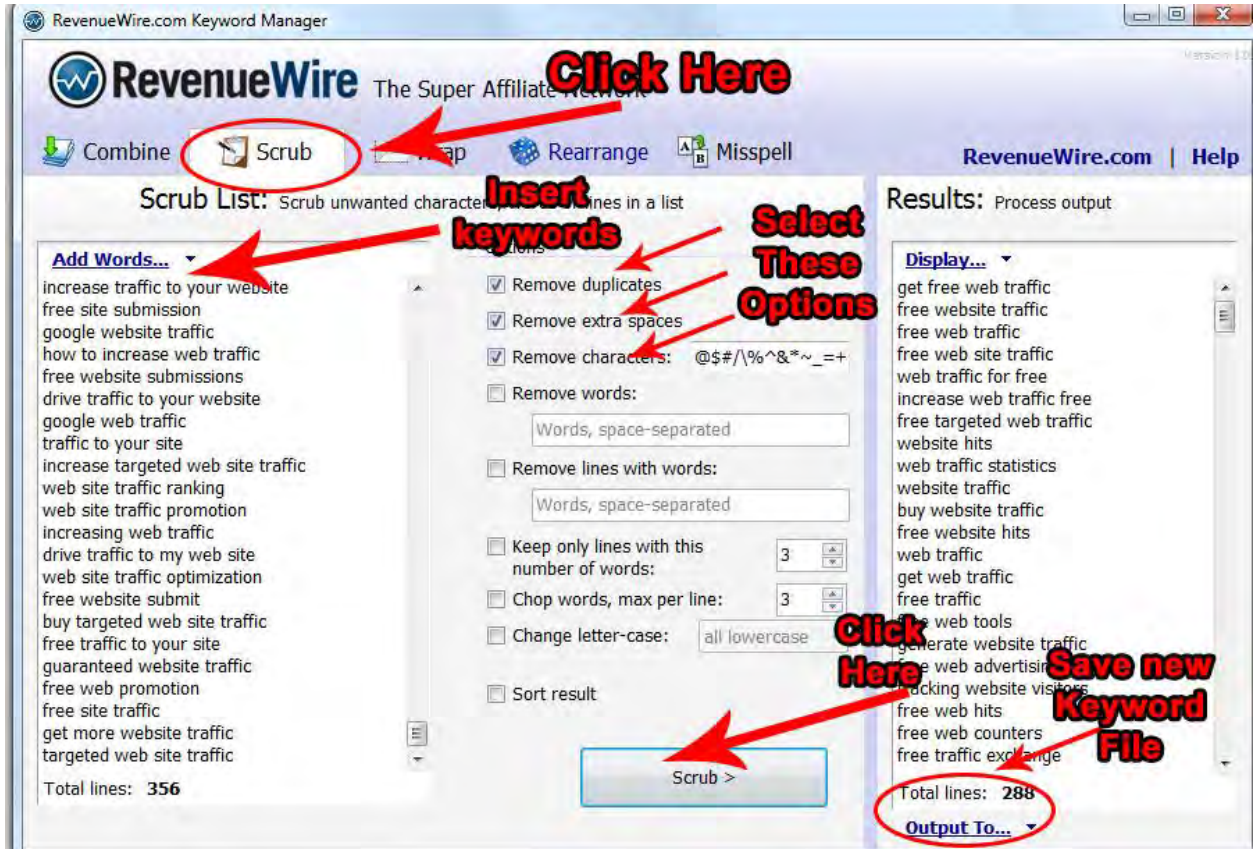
RevenueWire.com Keyword Manager

Version 1.1

RevenueWire The Super Affiliate Network

Click Here

Combine Scrub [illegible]rap Rearrange Misspell RevenueWire.com | Help

Scrub List: Scrub unwanted characters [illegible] lines in a list

Insert keywords

Add Words...

increase traffic to your website
free site submission
google website traffic
how to increase web traffic
free website submissions
drive traffic to your website
google web traffic
traffic to your site
increase targeted web site traffic
web site traffic ranking
web site traffic promotion
increasing web traffic
drive traffic to my web site
web site traffic optimization
free website submit
buy targeted web site traffic
free traffic to your site
guaranteed website traffic
free web promotion
free site traffic
get more website traffic
targeted web site traffic

Total lines: 356

Options

Select These Options

Remove duplicates
Remove extra spaces
Remove characters: @$#/\%^&*~_=+
Remove words:
Words, space-separated
Remove lines with words:
Words, space-separated
Keep only lines with this number of words: 3
Chop words, max per line: 3
Change letter-case: all lowercase
Sort result

Click Here

Scrub >

Results: Process output

Display...

get free web traffic
free website traffic
free web traffic
free web site traffic
web traffic for free
increase web traffic free
free targeted web traffic
website hits
web traffic statistics
website traffic
buy website traffic
free website hits
web traffic
get web traffic
free traffic
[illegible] web tools
generate website traffic
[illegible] web advertisi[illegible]
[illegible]acking website visitors
free web hits
free web counters
free traffic exchange

Save new Keyword File

Total lines: 288

Output To...